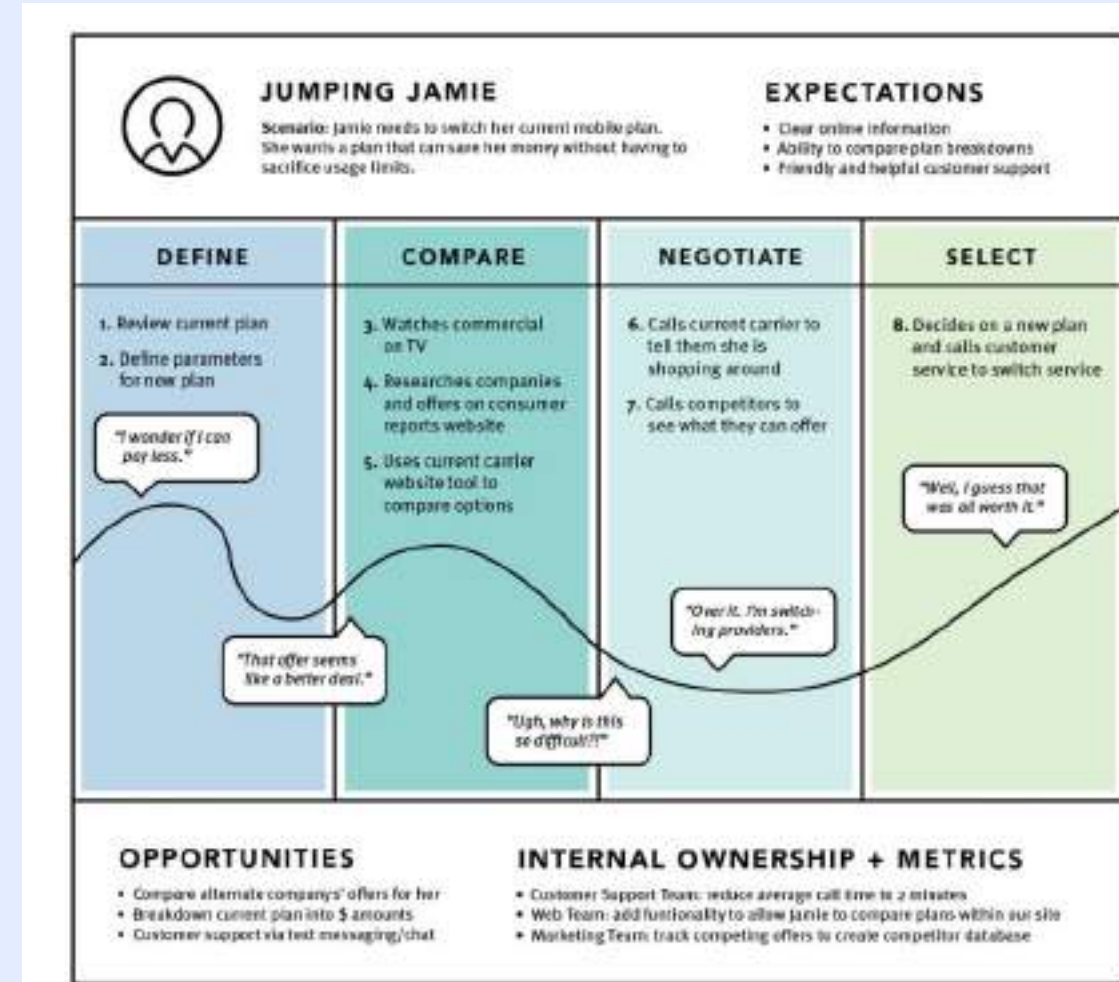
JUMPING JAMIE

Scenario: Jamie needs to switch her current mobile plan. She wants a plan that can save her money without having to sacrifice usage limits.

EXPECTATIONS

• Clear online information
• Ability to compare plan breakdowns
• Friendly and helpful customer support

DEFINE

1. Review current plan
2. Define parameters for new plan

"I wonder if I can pay less."

COMPARE

3. Watches commercial on TV
4. Researches companies and offers on consumer reports website
5. Uses current carrier website tool to compare options

"That offer seems like a better deal."

NEGOTIATE

6. Calls current carrier to tell them she is shopping around
7. Calls competitors to see what they can offer

"Ugh, why is this so difficult?!"

"Over it. I'm switching providers."

SELECT

8. Decides on a new plan and calls customer service to switch service

"Well, I guess that was all worth it."

OPPORTUNITIES

• Compare alternate companys' offers for her
• Breakdown current plan into $ amounts
• Customer support via text messaging/chat

INTERNAL OWNERSHIP + METRICS

• Customer Support Team: reduce average call time to 2 minutes
• Web Team: add funtionality to allow Jamie to compare plans within our site
• Marketing Team: track competing offers to create competitor database